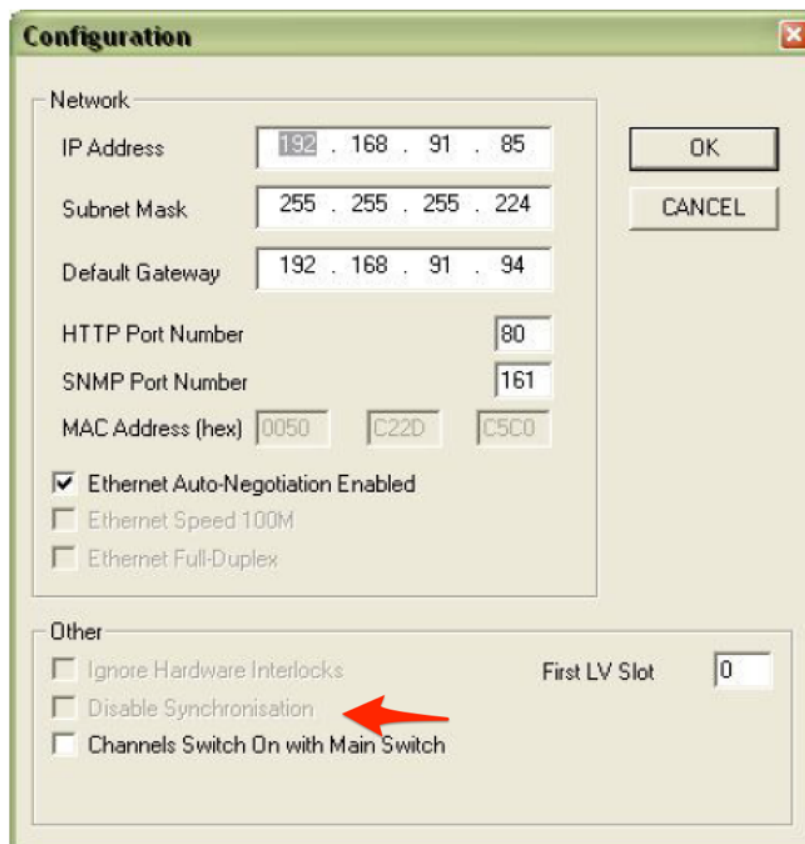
Configuration

Network

IP Address 192 . 168 . 91 . 85

Subnet Mask 255 . 255 . 255 . 224

Default Gateway 192 . 168 . 91 . 94

HTTP Port Number 80

SNMP Port Number 161

MAC Address (hex) 0050 C22D C5C0

Ethernet Auto-Negotiation Enabled

Ethernet Speed 100M

Ethernet Full-Duplex

OK

CANCEL

Other

Ignore Hardware Interlocks

Disable Synchronisation

Channels Switch On with Main Switch

First LV Slot 0